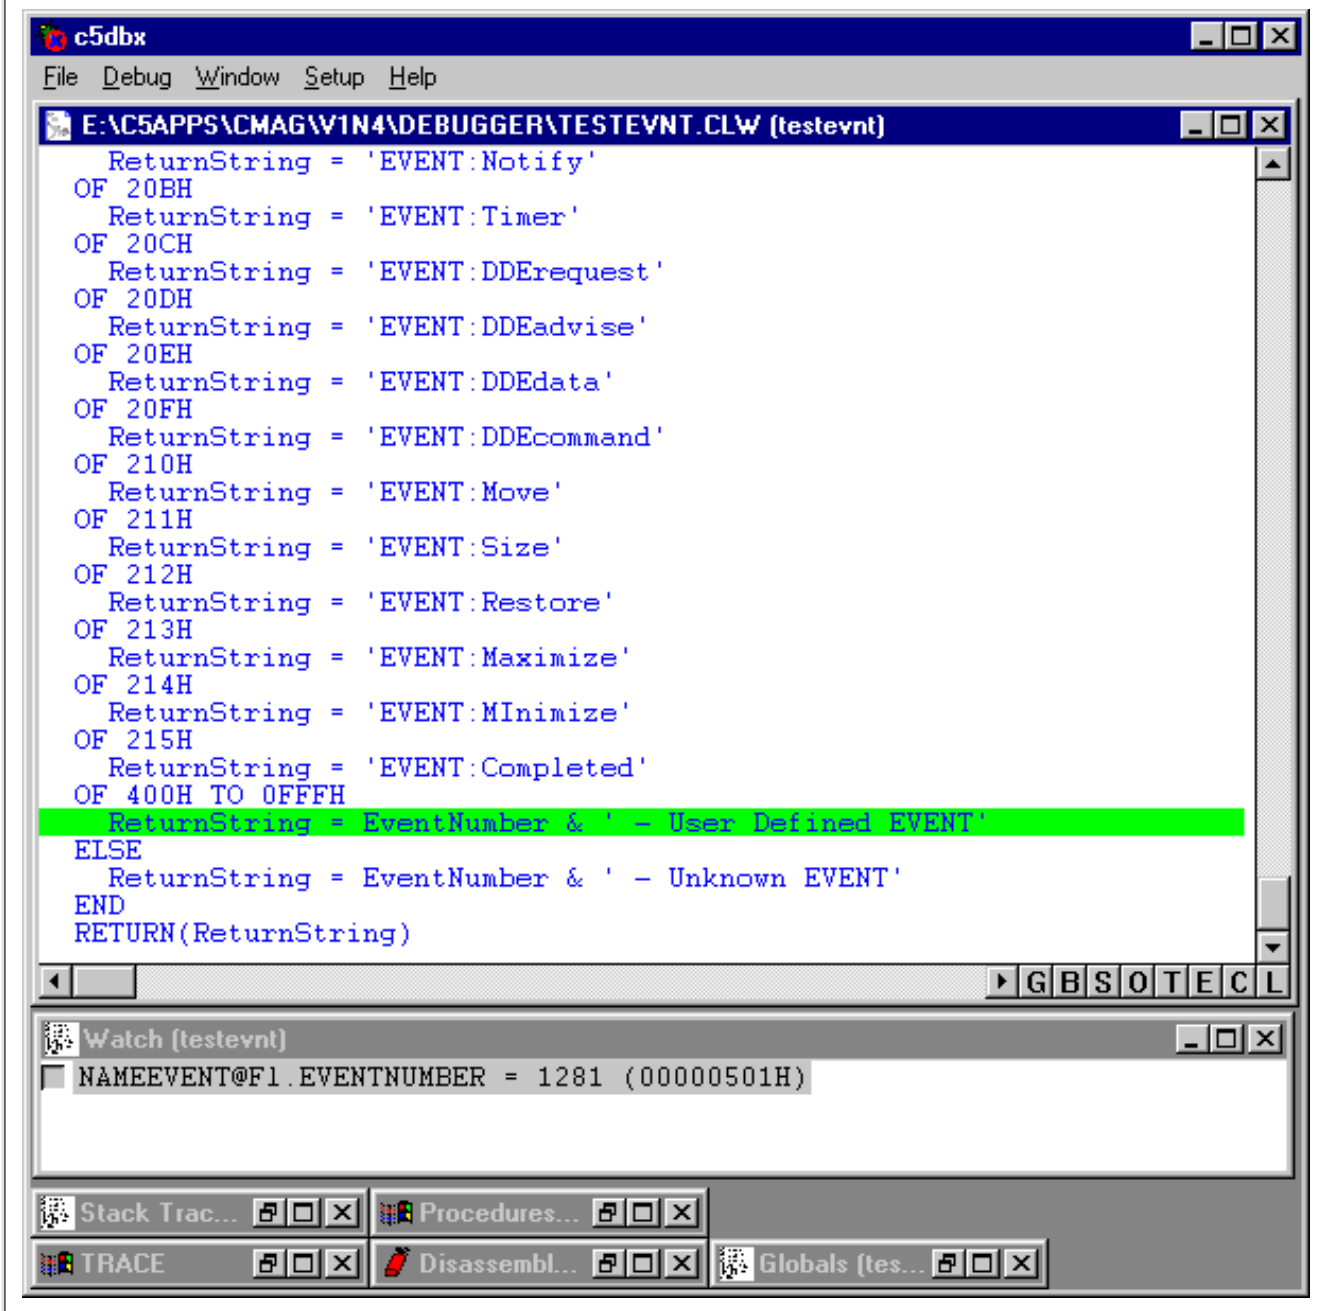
c5dbx

File Debug Window Setup Help

E:\C5APPS\CMAG\V1N4\DEBUGGER\TESTEVNT.CLW (testevnt)

ReturnString = 'EVENT:Notify'
OF 20BH
ReturnString = 'EVENT:Timer'
OF 20CH
ReturnString = 'EVENT:DDErequest'
OF 20DH
ReturnString = 'EVENT:DDEadvise'
OF 20EH
ReturnString = 'EVENT:DDEdata'
OF 20FH
ReturnString = 'EVENT:DDEcommand'
OF 210H
ReturnString = 'EVENT:Move'
OF 211H
ReturnString = 'EVENT:Size'
OF 212H
ReturnString = 'EVENT:Restore'
OF 213H
ReturnString = 'EVENT:Maximize'
OF 214H
ReturnString = 'EVENT:MInimize'
OF 215H
ReturnString = 'EVENT:Completed'
OF 400H TO 0FFFH
ReturnString = EventNumber & ' – User Defined EVENT'
ELSE
ReturnString = EventNumber & ' – Unknown EVENT'
END
RETURN(ReturnString)

G B S O T E C L

Watch (testevnt)

NAMEEVENT@F1.EVENTNUMBER = 1281 (00000501H)

Stack Trac...

Procedures...

TRACE

Disassembl...

Globals (tes...